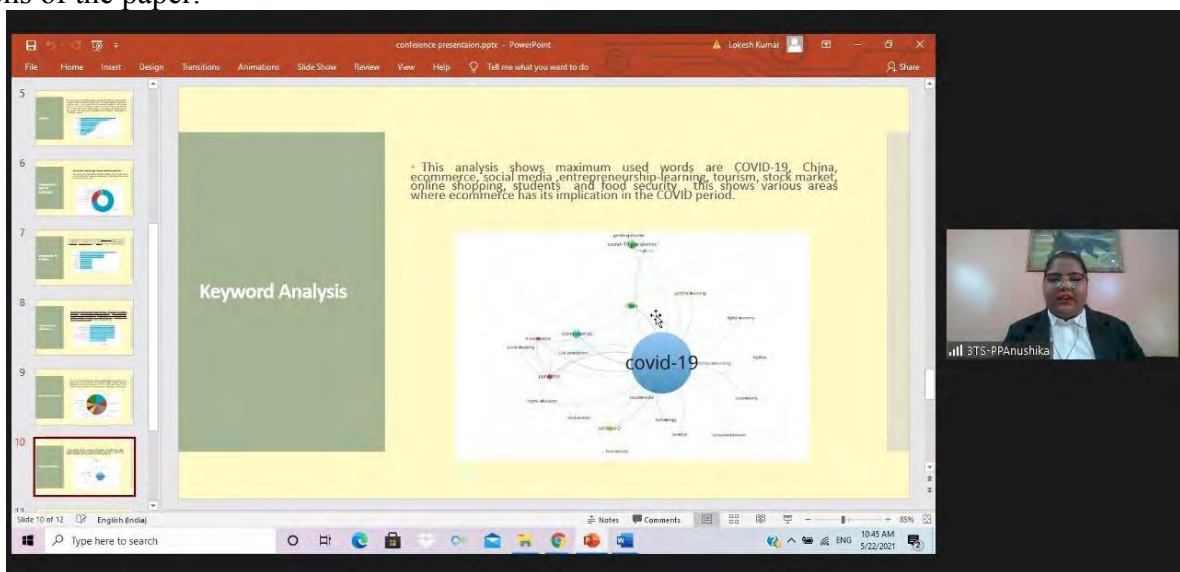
ns of the paper.

conference presentaion.pptx - PowerPoint

Lokesh Kumar

File Home Insert Design Transitions Animations Slide Show Review View Help Tell me what you want to do

Share

5

6

7

8

9

10

Keyword Analysis

• This analysis shows maximum used words are COVID-19, China, ecommerce, social media ,entrepreneurship-learning, tourism, stock market, online shopping, students and food security . this shows various areas where ecommerce has its implication in the COVID period.

covid-19

3TS-PPAnushika

Slide 10 of 12 English (India)

Notes Comments

85%

Type here to search

ENG 10:45 AM 5/22/2021